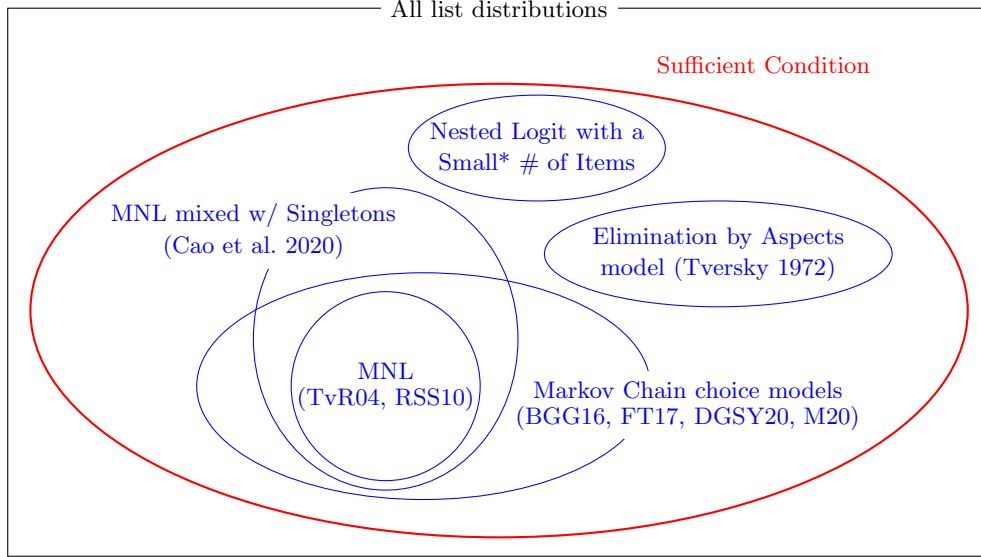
All list distributions

Sufficient Condition

Nested Logit with a Small* # of Items

MNL mixed w/ Singletons (Cao et al. 2020)

Elimination by Aspects model (Tversky 1972)

MNL (TvR04, RSS10)

Markov Chain choice models (BGG16, FT17, DGSY20, M20)